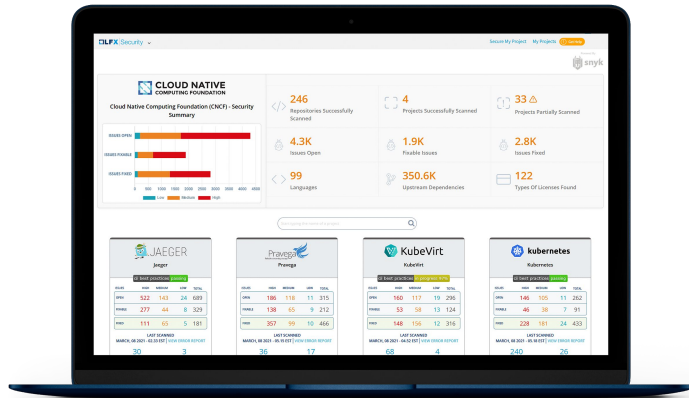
LFX Security

Secure My Project My Projects

snyk

CLOUD NATIVE COMPUTING FOUNDATION

Cloud Native Computing Foundation (CNCF) - Security Summary

ISSUES OPEN
ISSUES FIXABLE
ISSUES FIXED

0 500 1000 1500 2000 2500 3000 3500 4000 4500

Low Medium High

246
Repositories Successfully Scanned

4
Projects Successfully Scanned

33
Projects Partially Scanned

4.3K
Issues Open

1.9K
Fixable Issues

2.8K
Issues Fixed

99
Languages

350.6K
Upstream Dependencies

122
Types Of Licenses Found

JAEGER
Jaeger

| ISSUES | HIGH | MEDIUM | LOW | TOTAL |
|---|---|---|---|---|
| OPEN | 522 | 143 | 24 | 689 |
| FIXABLE | 277 | 44 | 8 | 329 |
| FIXED | 111 | 65 | 5 | 181 |

LAST SCANNED
MARCH, 08 2021 - 02:33 EST | VIEW ERROR REPORT
30 3

Pravega
Pravega

| ISSUES | HIGH | MEDIUM | LOW | TOTAL |
|---|---|---|---|---|
| OPEN | 186 | 116 | 11 | 315 |
| FIXABLE | 138 | 65 | 9 | 212 |
| FIXED | 357 | 99 | 10 | 466 |

LAST SCANNED
MARCH, 08 2021 - 05:18 EST | VIEW ERROR REPORT
36 17

KubeVirt
KubeVirt

| ISSUES | HIGH | MEDIUM | LOW | TOTAL |
|---|---|---|---|---|
| OPEN | 160 | 117 | 19 | 296 |
| FIXABLE | 53 | 58 | 13 | 124 |
| FIXED | 148 | 156 | 12 | 316 |

LAST SCANNED
MARCH, 08 2021 - 04:52 EST | VIEW ERROR REPORT
68 4

kubernetes
Kubernetes

| ISSUES | HIGH | MEDIUM | LOW | TOTAL |
|---|---|---|---|---|
| OPEN | 146 | 105 | 11 | 262 |
| FIXABLE | 46 | 38 | 7 | 91 |
| FIXED | 228 | 181 | 24 | 433 |

LAST SCANNED
MARCH, 08 2021 - 05:18 EST | VIEW ERROR REPORT
240 26